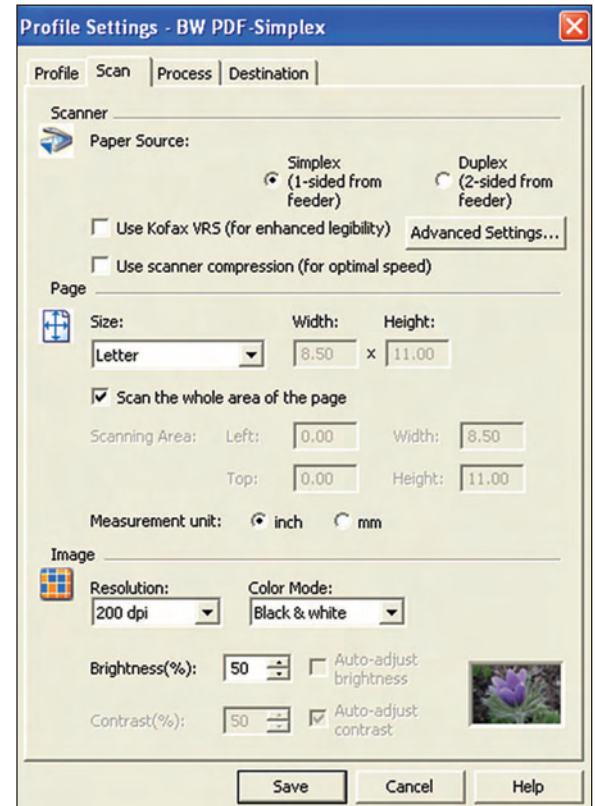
Profile Settings - BW PDF-Simplex

Profile | Scan | Process | Destination

Scanner

Paper Source:

Simplex (1-sided from feeder)

Duplex (2-sided from feeder)

Use Kofax VRS (for enhanced legibility)

Advanced Settings...

Use scanner compression (for optimal speed)

Page

Size:

Width:

Height:

Letter

8.50

x

11.00

Scan the whole area of the page

Scanning Area:

Left:

0.00

Width:

8.50

Top:

0.00

Height:

11.00

Measurement unit:

inch

mm

Image

Resolution:

200 dpi

Color Mode:

Black & white

Brightness(%):

50

Auto-adjust brightness

Contrast(%):

50

Auto-adjust contrast

Save

Cancel

Help